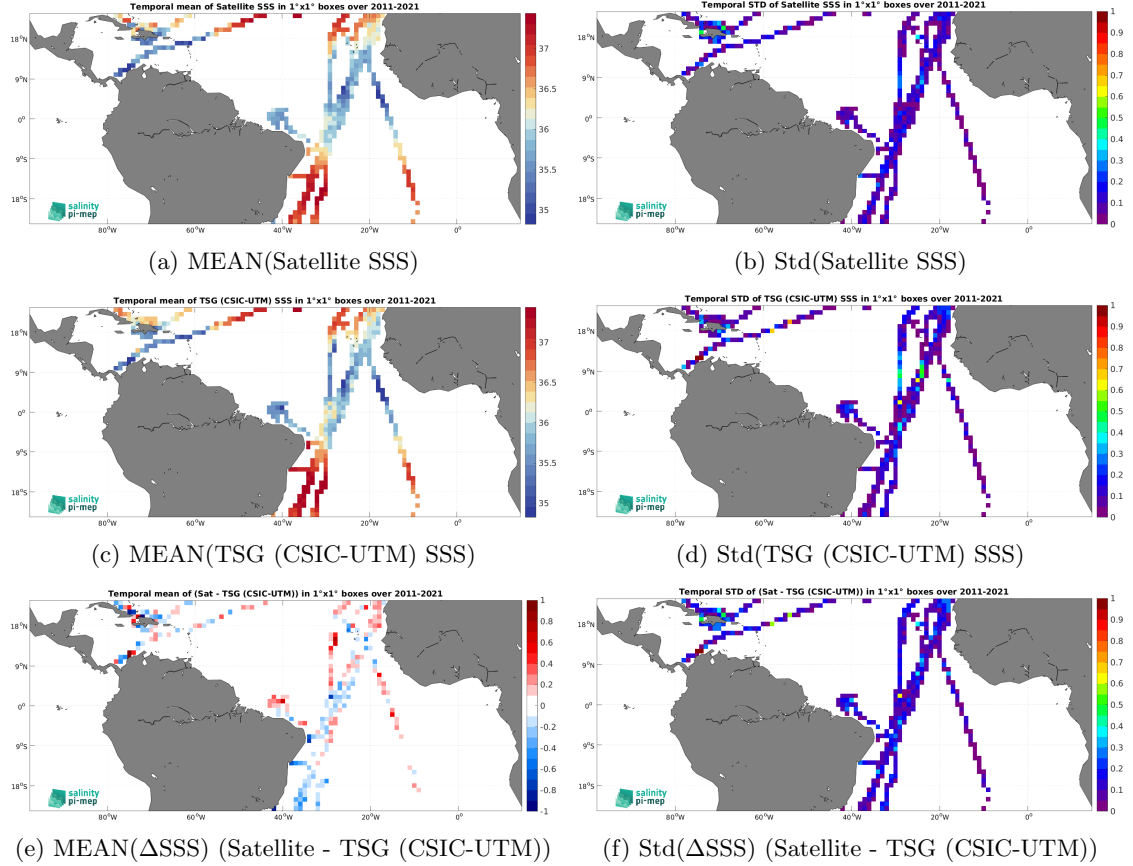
Temporal mean of Satellite SSS in 1°x1° boxes over 2011-2021

18°N
9°N
0°
9°S
18°S
80°W 60°W 40°W 20°W 0°

37
36.5
36
35.5
35

salinity pi-mep

(a) MEAN(Satellite SSS)

Temporal STD of Satellite SSS in 1°x1° boxes over 2011-2021

18°N
9°N
0°
9°S
18°S
80°W 60°W 40°W 20°W 0°

1
0.9
0.8
0.7
0.6
0.5
0.4
0.3
0.2
0.1
0

salinity pi-mep

(b) Std(Satellite SSS)

Temporal mean of TSG (CSIC-UTM) SSS in 1°x1° boxes over 2011-2021

18°N
9°N
0°
9°S
18°S
80°W 60°W 40°W 20°W 0°

37
36.5
36
35.5
35

salinity pi-mep

(c) MEAN(TSG (CSIC-UTM) SSS)

Temporal STD of TSG (CSIC-UTM) SSS in 1°x1° boxes over 2011-2021

18°N
9°N
0°
9°S
18°S
80°W 60°W 40°W 20°W 0°

1
0.9
0.8
0.7
0.6
0.5
0.4
0.3
0.2
0.1
0

salinity pi-mep

(d) Std(TSG (CSIC-UTM) SSS)

Temporal mean of (Sat - TSG (CSIC-UTM)) in 1°x1° boxes over 2011-2021

18°N
9°N
0°
9°S
18°S
80°W 60°W 40°W 20°W 0°

1
0.8
0.6
0.4
0.2
0
-0.2
-0.4
-0.6
-0.8
-1

salinity pi-mep

(e) MEAN(ΔSSS) (Satellite - TSG (CSIC-UTM))

Temporal STD of (Sat - TSG (CSIC-UTM)) in 1°x1° boxes over 2011-2021

18°N
9°N
0°
9°S
18°S
80°W 60°W 40°W 20°W 0°

1
0.9
0.8
0.7
0.6
0.5
0.4
0.3
0.2
0.1
0

salinity pi-mep

(f) Std(ΔSSS) (Satellite - TSG (CSIC-UTM))